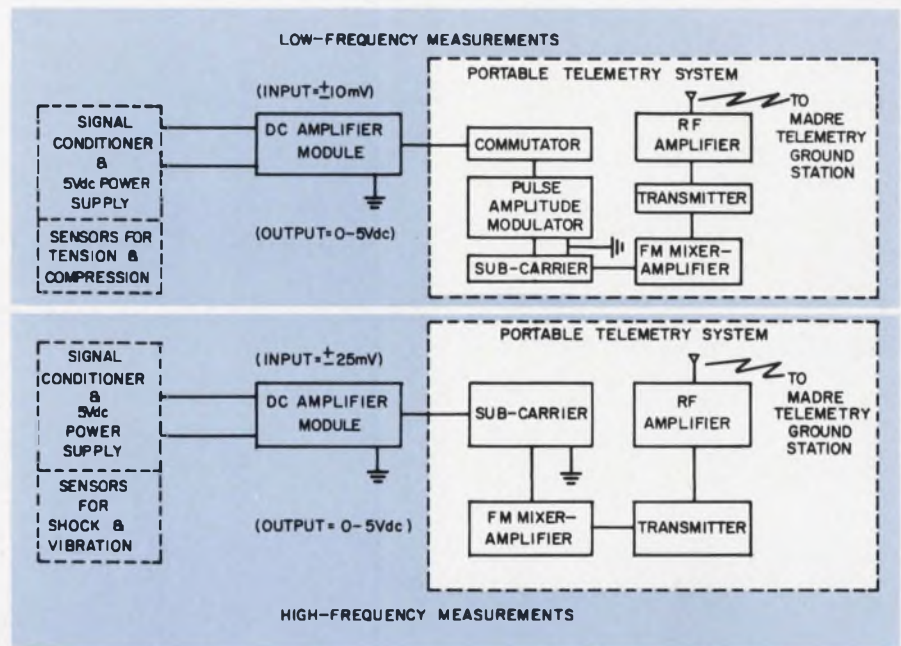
LOW-FREQUENCY MEASUREMENTS

SIGNAL CONDITIONER & 5Vdc POWER SUPPLY

SENSORS FOR TENSION & COMPRESSION

(INPUT = $\pm$10mV)

DC AMPLIFIER MODULE

(OUTPUT = 0-5Vdc)

PORTABLE TELEMETRY SYSTEM

COMMUTATOR

PULSE AMPLITUDE MODULATOR

SUB-CARRIER

RF AMPLIFIER

TO MADRE TELEMETRY GROUND STATION

TRANSMITTER

FM MIXER-AMPLIFIER

SIGNAL CONDITIONER & 5Vdc POWER SUPPLY

SENSORS FOR SHOCK & VIBRATION

(INPUT = $\pm$25mV)

DC AMPLIFIER MODULE

(OUTPUT = 0-5Vdc)

PORTABLE TELEMETRY SYSTEM

SUB-CARRIER

RF AMPLIFIER

TO MADRE TELEMETRY GROUND STATION

FM MIXER-AMPLIFIER

TRANSMITTER

HIGH-FREQUENCY MEASUREMENTS